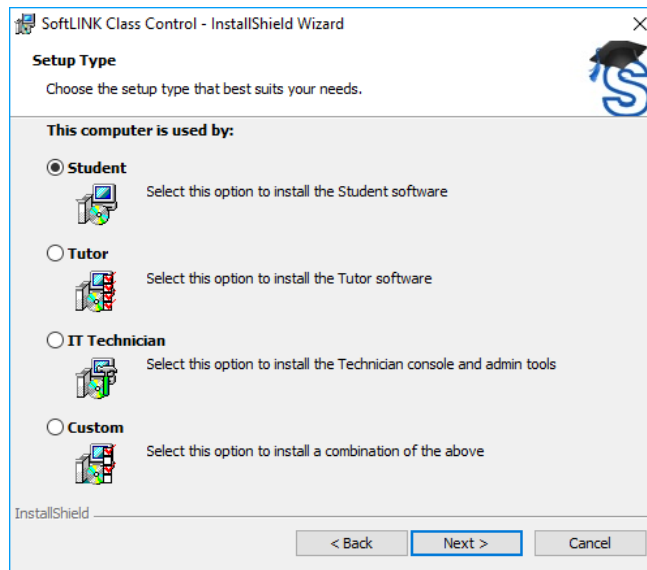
SoftLINK Class Control - InstallShield Wizard

Setup Type

Choose the setup type that best suits your needs.

This computer is used by:

Student

Select this option to install the Student software

Tutor

Select this option to install the Tutor software

IT Technician

Select this option to install the Technician console and admin tools

Custom

Select this option to install a combination of the above

InstallShield

< Back

Next >

Cancel